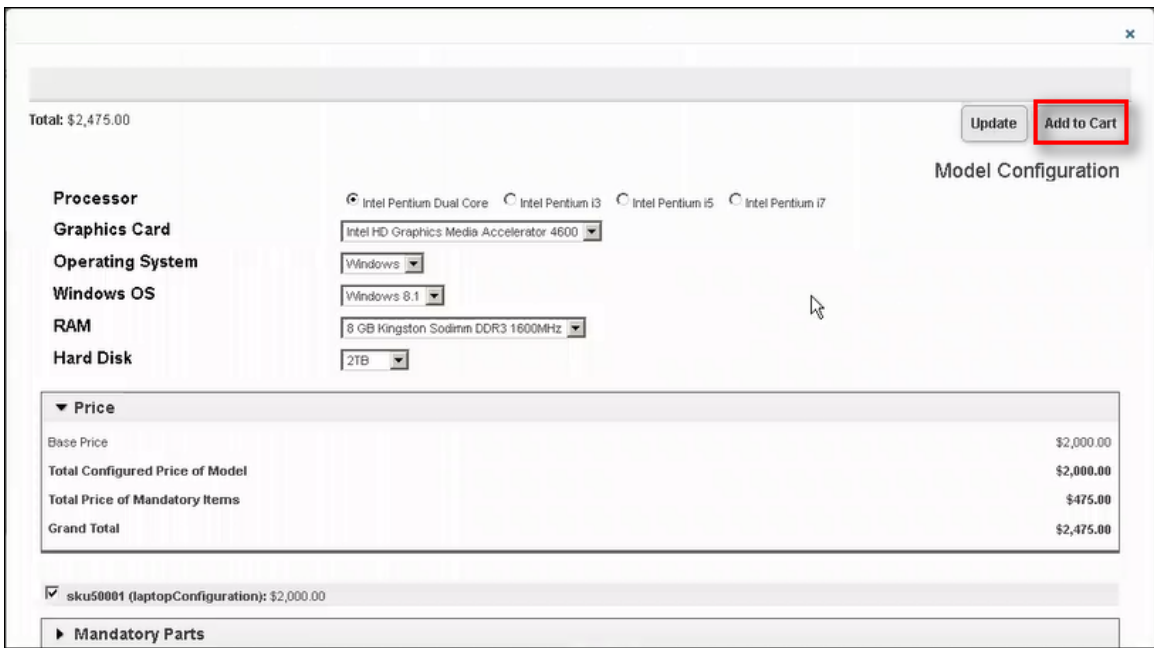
×

Total: $2,475.00

Update Add to Cart

Model Configuration

Processor
Intel Pentium Dual Core Intel Pentium i3 Intel Pentium i5 Intel Pentium i7

Graphics Card
Intel HD Graphics Media Accelerator 4600

Operating System
Windows

Windows OS
Windows 8.1

RAM
8 GB Kingston Sodimm DDR3 1600MHz

Hard Disk
2TB

▼ Price

| | |
|---|---|
| Base Price | $2,000.00 |
| Total Configured Price of Model | $2,000.00 |
| Total Price of Mandatory Items | $475.00 |
| Grand Total | $2,475.00 |

sku50001 (laptopConfiguration): $2,000.00

▶ Mandatory Parts